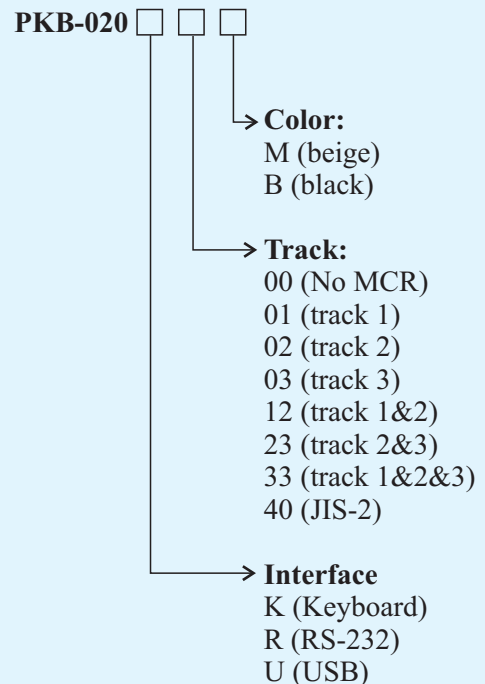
PKB-020 □ □ □

Color:
M (beige)
B (black)

Track:
00 (No MCR)
01 (track 1)
02 (track 2)
03 (track 3)
12 (track 1&2)
23 (track 2&3)
33 (track 1&2&3)
40 (JIS-2)

Interface
K (Keyboard)
R (RS-232)
U (USB)